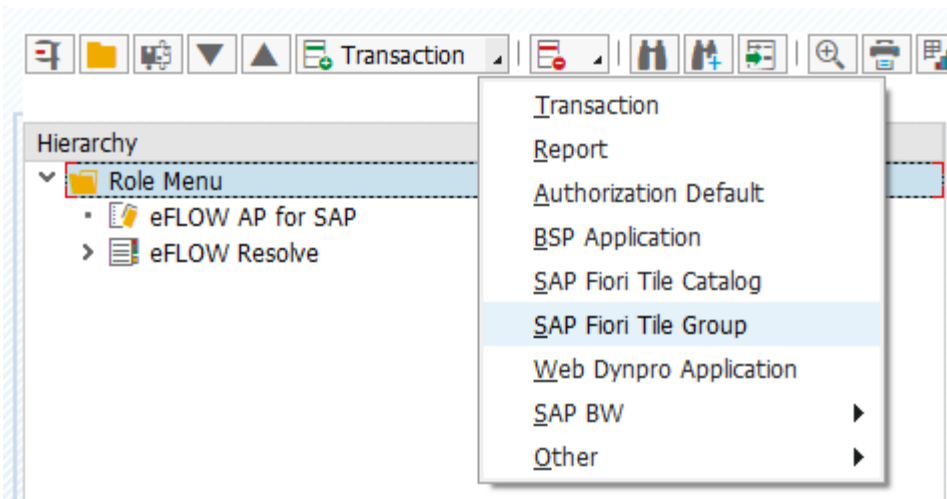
Transaction

Hierarchy

Role Menu

eFLOW AP for SAP

eFLOW Resolve

Transaction
Report
Authorization Default
BSP Application
SAP Fiori Tile Catalog
SAP Fiori Tile Group
Web Dynpro Application
SAP BW
Other